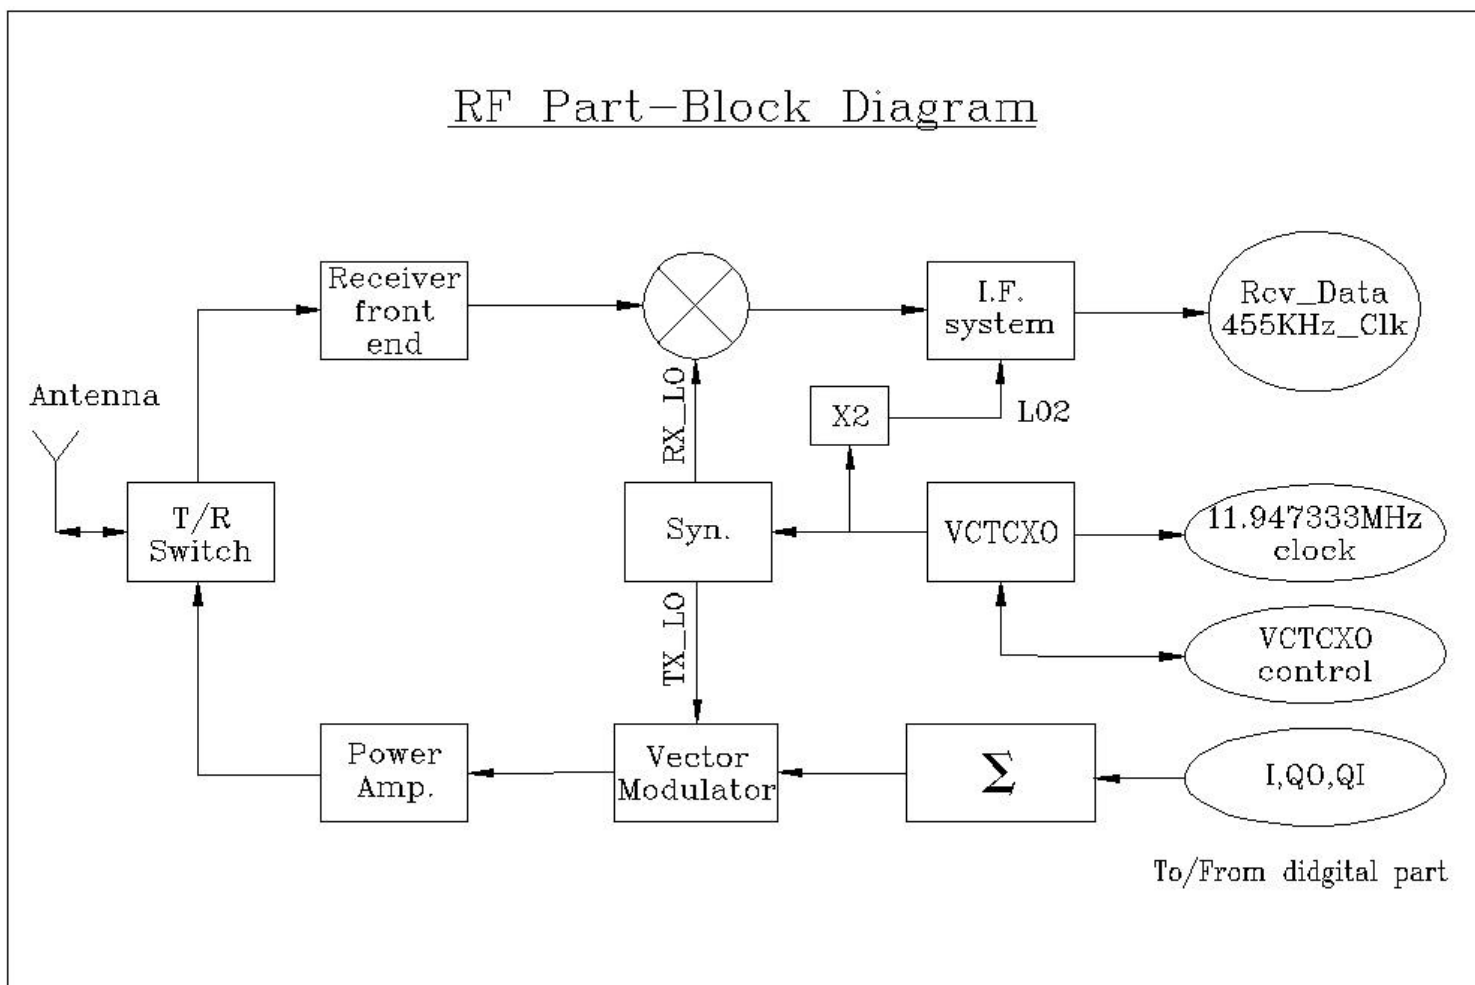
RF Part-Block Diagram

Receiver front end

I.F. system

Rcv_Data 455KHz_Clk

Antenna

RX_LO

X2

L02

T/R Switch

Syn.

VCTCXO

11.947333MHz clock

TX_LO

VCTCXO control

Power Amp.

Vector Modulator

$\Sigma$

I,QO,QI

To/From didgital part